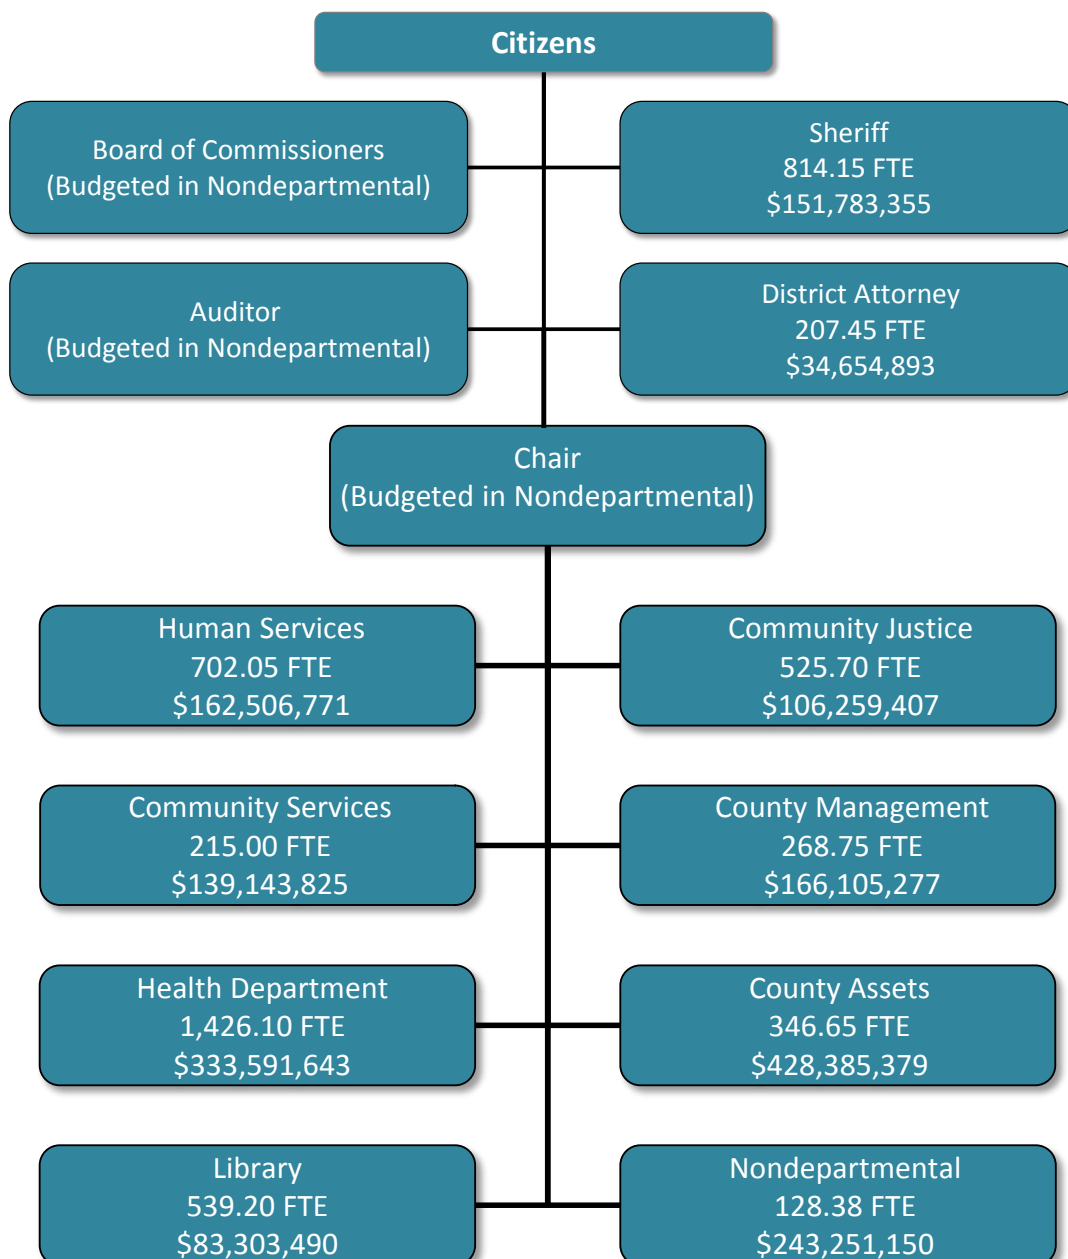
Citizens

Board of Commissioners
(Budgeted in Nondepartmental)

Sheriff
814.15 FTE
\$151,783,355

Auditor
(Budgeted in Nondepartmental)

District Attorney
207.45 FTE
\$34,654,893

Chair
(Budgeted in Nondepartmental)

Human Services
702.05 FTE
\$162,506,771

Community Justice
525.70 FTE
\$106,259,407

Community Services
215.00 FTE
\$139,143,825

County Management
268.75 FTE
\$166,105,277

Health Department
1,426.10 FTE
\$333,591,643

County Assets
346.65 FTE
\$428,385,379

Library
539.20 FTE
\$83,303,490

Nondepartmental
128.38 FTE
\$243,251,150